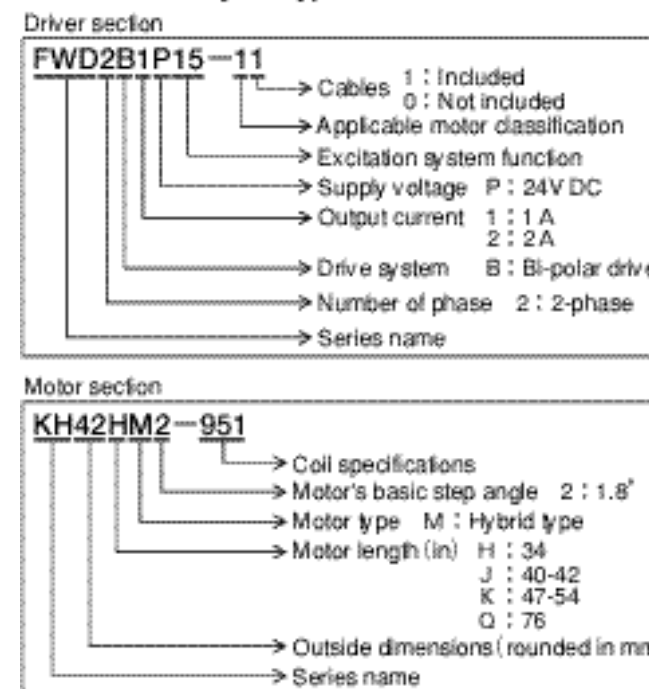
Driver section

FWD2B1P15−11

Cables 1 : Included
0 : Not included

Applicable motor classification

Excitation system function

Supply voltage P : 24V DC

Output current 1 : 1 A
2 : 2 A

Drive system B : Bi-polar driv

Number of phase 2 : 2-phase

Series name

Motor section

KH42HM2−951

Coil specifications

Motor's basic step angle 2 : 1.8°

Motor type M : Hybrid type

Motor length (in) H : 34
J : 40-42
K : 47-54
Q : 76

Outside dimensions (rounded in mn

Series name